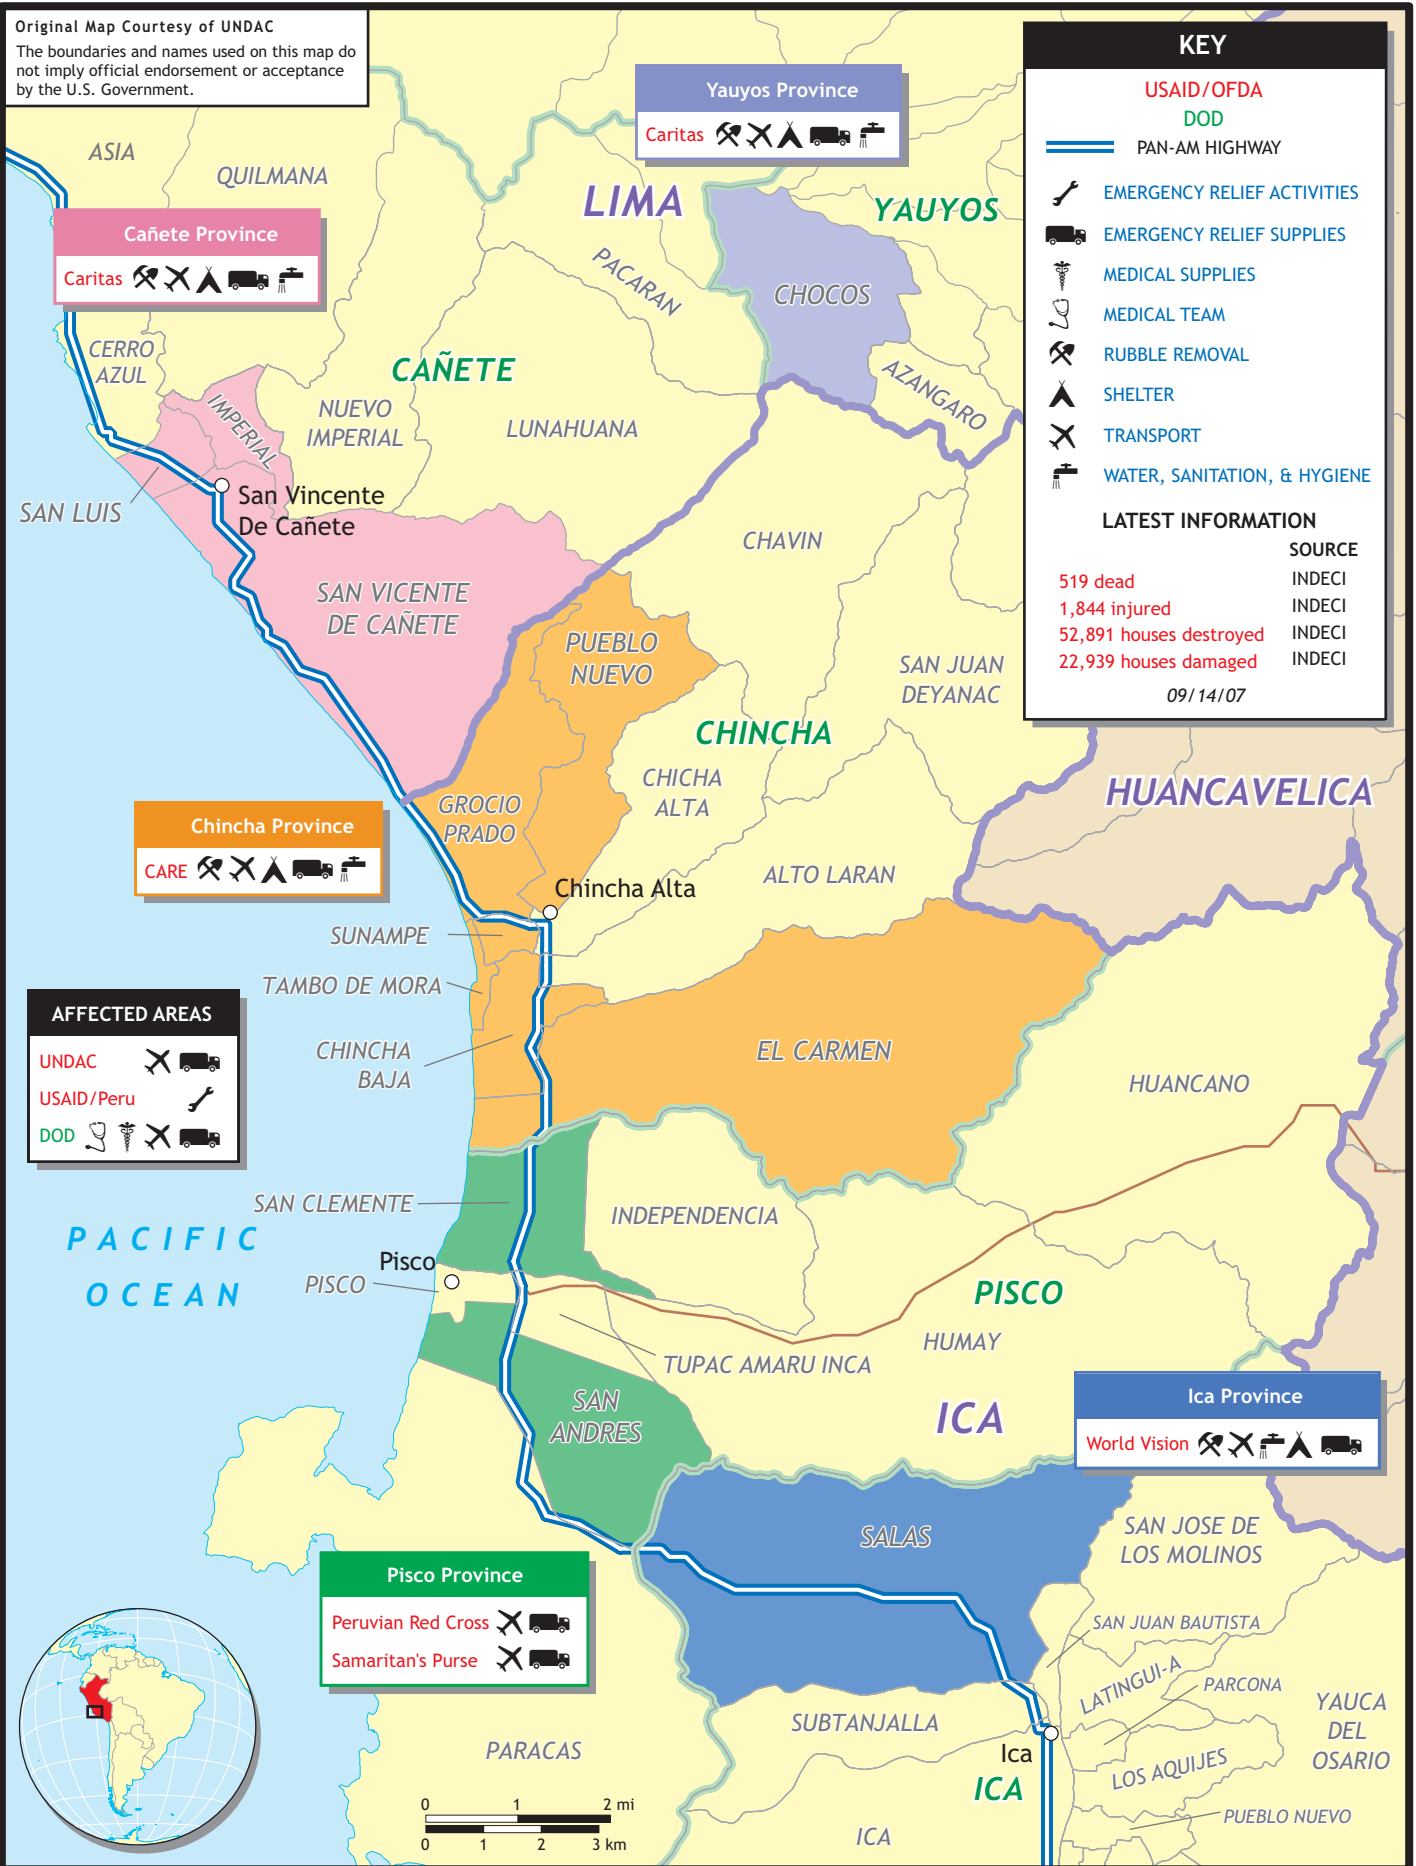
Original Map Courtesy of UNDAC
The boundaries and names used on this map do not imply official endorsement or acceptance by the U.S. Government.

Yauyos Province
Caritas

KEY
USAID/OFDA
DOD
PAN-AM HIGHWAY
EMERGENCY RELIEF ACTIVITIES
EMERGENCY RELIEF SUPPLIES
MEDICAL SUPPLIES
MEDICAL TEAM
RUBBLE REMOVAL
SHELTER
TRANSPORT
WATER, SANITATION, & HYGIENE

LATEST INFORMATION
SOURCE
519 dead INDECI
1,844 injured INDECI
52,891 houses destroyed INDECI
22,939 houses damaged INDECI
09/14/07

ASIA
QUILMANA
Cañete Province
Caritas
LIMA
YAUYOS
PACARAN
CHOCOS
AZANGARO
CERRO AZUL
CAÑETE
NUEVO IMPERIAL
IMPERIAL
LUNAHUANA
SAN LUIS
San Vincente De Cañete
SAN VICENTE DE CAÑETE
CHAVIN
PUEBLO NUEVO
SAN JUAN DEYANAC
CHINCHA
CHICHA ALTA
HUANCAVELICA
GROCIO PRADO
Chincha Province
CARE
Chincha Alta
ALTO LARAN
SUNAMPE
TAMBO DE MORA
AFFECTED AREAS
UNDAC
USAID/Peru
DOD
CHINCHA BAJA
EL CARMEN
HUANCANO
SAN CLEMENTE
INDEPENDENCIA
PACIFIC OCEAN
Pisco
PISCO
PISCO
HUMAY
TUPAC AMARU INCA
SAN ANDRES
ICA
Ica Province
World Vision
SALAS
SAN JOSE DE LOS MOLINOS
Pisco Province
Peruvian Red Cross
Samaritan's Purse
SAN JUAN BAUTISTA
LATINGUI-A
PARCONA
YAUCA DEL OSARIO
SUBTANJALLA
Ica
ICA
LOS AQUIJES
PARACAS
PUEBLO NUEVO
ICA
0 1 2 mi
0 1 2 3 km